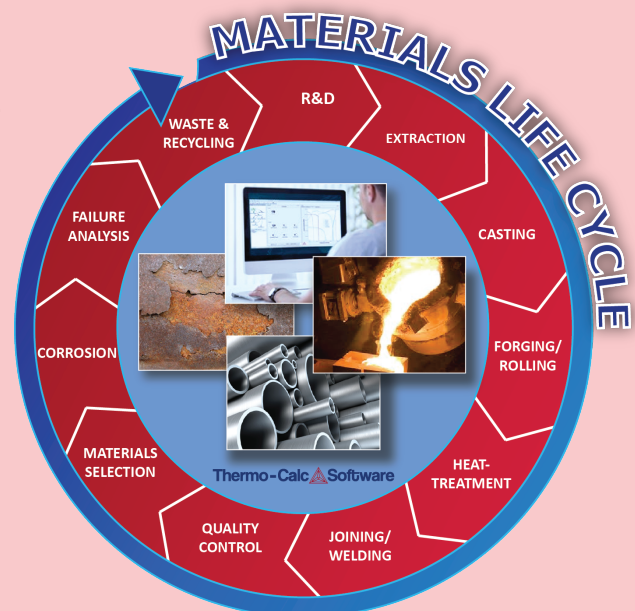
MATERIALS LIFE CYCLE

R&D

EXTRACTION

CASTING

FORGING/ ROLLING

HEAT-TREATMENT

JOINING/ WELDING

QUALITY CONTROL

MATERIALS SELECTION

CORROSION

FAILURE ANALYSIS

WASTE & RECYCLING

Thermo-Calc Software